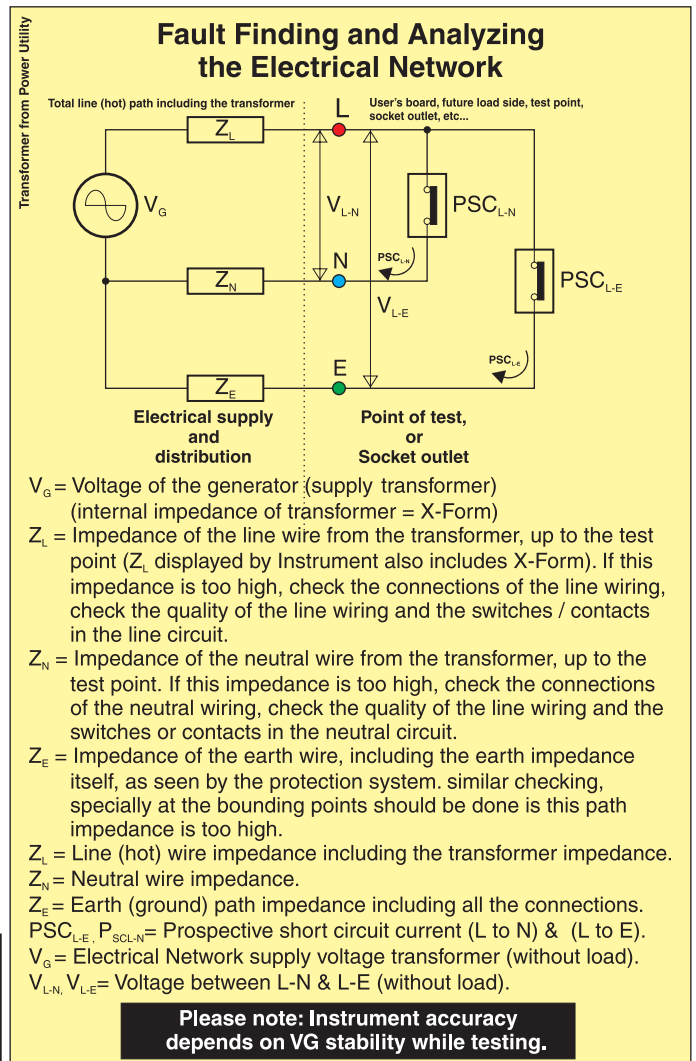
Transformer from Power Utility

Fault Finding and Analyzing the Electrical Network

Total line (hot) path including the transformer

User's board, future load side, test point, socket outlet, etc...

$Z_L$

L

$V_G$

$V_{L-N}$

$PSC_{L-N}$

$PSC_{L-N}$

$Z_N$

N

$PSC_{L-E}$

$V_{L-E}$

$PSC_{L-E}$

$Z_E$

E

Electrical supply and distribution

Point of test, or Socket outlet

$V_G$ = Voltage of the generator (supply transformer) (internal impedance of transformer = X-Form)

$Z_L$ = Impedance of the line wire from the transformer, up to the test point ($Z_L$ displayed by Instrument also includes X-Form). If this impedance is too high, check the connections of the line wiring, check the quality of the line wiring and the switches / contacts in the line circuit.

$Z_N$ = Impedance of the neutral wire from the transformer, up to the test point. If this impedance is too high, check the connections of the neutral wiring, check the quality of the line wiring and the switches or contacts in the neutral circuit.

$Z_E$ = Impedance of the earth wire, including the earth impedance itself, as seen by the protection system. similar checking, specially at the bounding points should be done is this path impedance is too high.

$Z_L$ = Line (hot) wire impedance including the transformer impedance.

$Z_N$ = Neutral wire impedance.

$Z_E$ = Earth (ground) path impedance including all the connections.

$PSC_{L-E}$, $P_{SCL-N}$= Prospective short circuit current (L to N) & (L to E).

$V_G$ = Electrical Network supply voltage transformer (without load).

$V_{L-N}$, $V_{L-E}$= Voltage between L-N & L-E (without load).

Please note: Instrument accuracy depends on VG stability while testing.